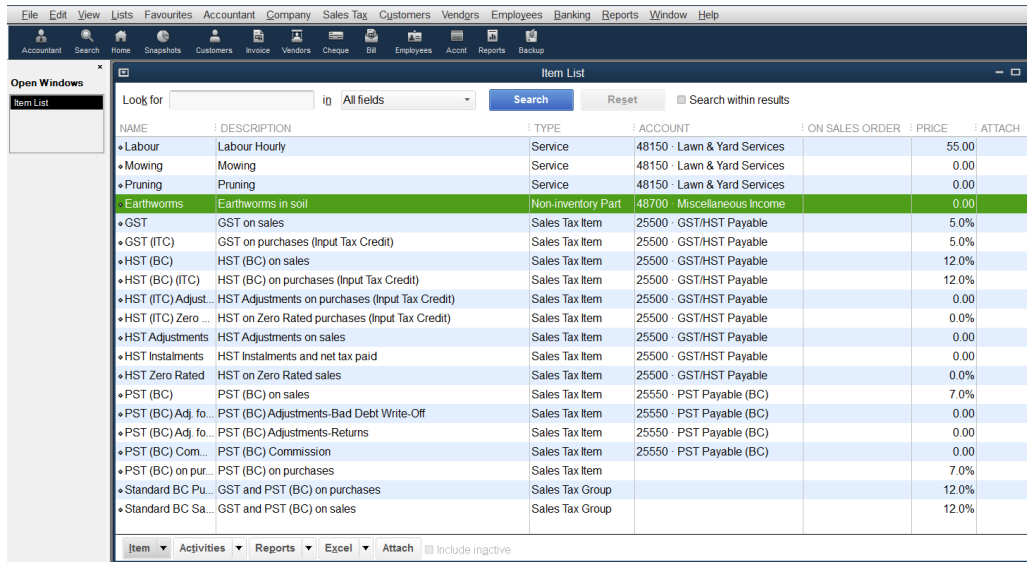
File Edit View Lists Favourites Accountant Company Sales Tax Customers Vendors Employees Banking Reports Window Help

Accountant Search Home Snapshots Customers Invoice Vendors Cheque Bill Employees Accnt Reports Backup

Open Windows
Item List

Item List

Look for [ ] in All fields Search Reset Search within results

| NAME | DESCRIPTION | TYPE | ACCOUNT | ON SALES ORDER | PRICE | ATTACH |
|---|---|---|---|---|---|---|
| Labour | Labour Hourly | Service | 48150 · Lawn & Yard Services | | 55.00 | |
| Mowing | Mowing | Service | 48150 · Lawn & Yard Services | | 0.00 | |
| Pruning | Pruning | Service | 48150 · Lawn & Yard Services | | 0.00 | |
| Earthworms | Earthworms in soil | Non-inventory Part | 48700 · Miscellaneous Income | | 0.00 | |
| GST | GST on sales | Sales Tax Item | 25500 · GST/HST Payable | | 5.0% | |
| GST (ITC) | GST on purchases (Input Tax Credit) | Sales Tax Item | 25500 · GST/HST Payable | | 5.0% | |
| HST (BC) | HST (BC) on sales | Sales Tax Item | 25500 · GST/HST Payable | | 12.0% | |
| HST (BC) (ITC) | HST (BC) on purchases (Input Tax Credit) | Sales Tax Item | 25500 · GST/HST Payable | | 12.0% | |
| HST (ITC) Adjust... | HST Adjustments on purchases (Input Tax Credit) | Sales Tax Item | 25500 · GST/HST Payable | | 0.00 | |
| HST (ITC) Zero ... | HST on Zero Rated purchases (Input Tax Credit) | Sales Tax Item | 25500 · GST/HST Payable | | 0.0% | |
| HST Adjustments | HST Adjustments on sales | Sales Tax Item | 25500 · GST/HST Payable | | 0.00 | |
| HST Instalments | HST Instalments and net tax paid | Sales Tax Item | 25500 · GST/HST Payable | | 0.00 | |
| HST Zero Rated | HST on Zero Rated sales | Sales Tax Item | 25500 · GST/HST Payable | | 0.0% | |
| PST (BC) | PST (BC) on sales | Sales Tax Item | 25550 · PST Payable (BC) | | 7.0% | |
| PST (BC) Adj. fo... | PST (BC) Adjustments-Bad Debt Write-Off | Sales Tax Item | 25550 · PST Payable (BC) | | 0.00 | |
| PST (BC) Adj. fo... | PST (BC) Adjustments-Returns | Sales Tax Item | 25550 · PST Payable (BC) | | 0.00 | |
| PST (BC) Com... | PST (BC) Commission | Sales Tax Item | 25550 · PST Payable (BC) | | 0.00 | |
| PST (BC) on pur... | PST (BC) on purchases | Sales Tax Item | | | 7.0% | |
| Standard BC Pu... | GST and PST (BC) on purchases | Sales Tax Group | | | 12.0% | |
| Standard BC Sa... | GST and PST (BC) on sales | Sales Tax Group | | | 12.0% | |

Item Activities Reports Excel Attach Include inactive